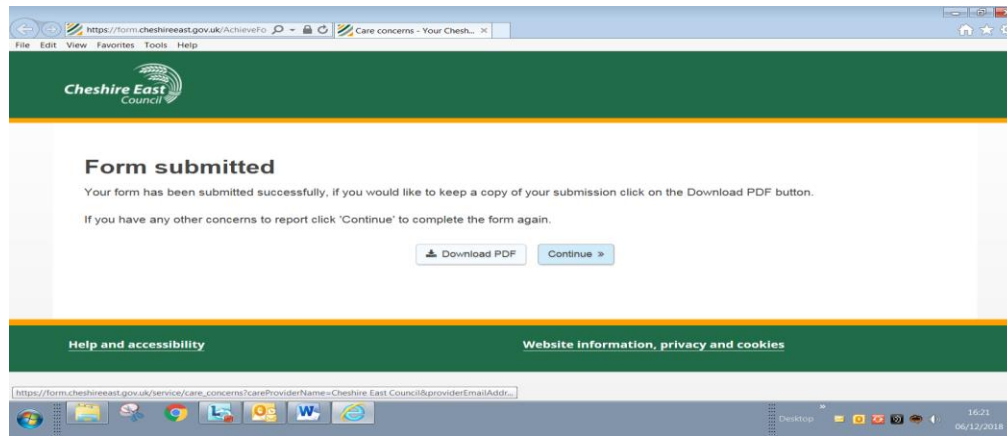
https://form.cheshireeast.gov.uk/AchieveFo
Care concerns - Your Chesh... ×
File Edit View Favorites Tools Help

Cheshire East Council

Form submitted

Your form has been submitted successfully, if you would like to keep a copy of your submission click on the Download PDF button.

If you have any other concerns to report click 'Continue' to complete the form again.

Download PDF
Continue »

Help and accessibility
Website information, privacy and cookies

https://form.cheshireeast.gov.uk/service/care_concerns?careProviderName=Cheshire East Council&providerEmailAddr...

Desktop
16:21
06/12/2018